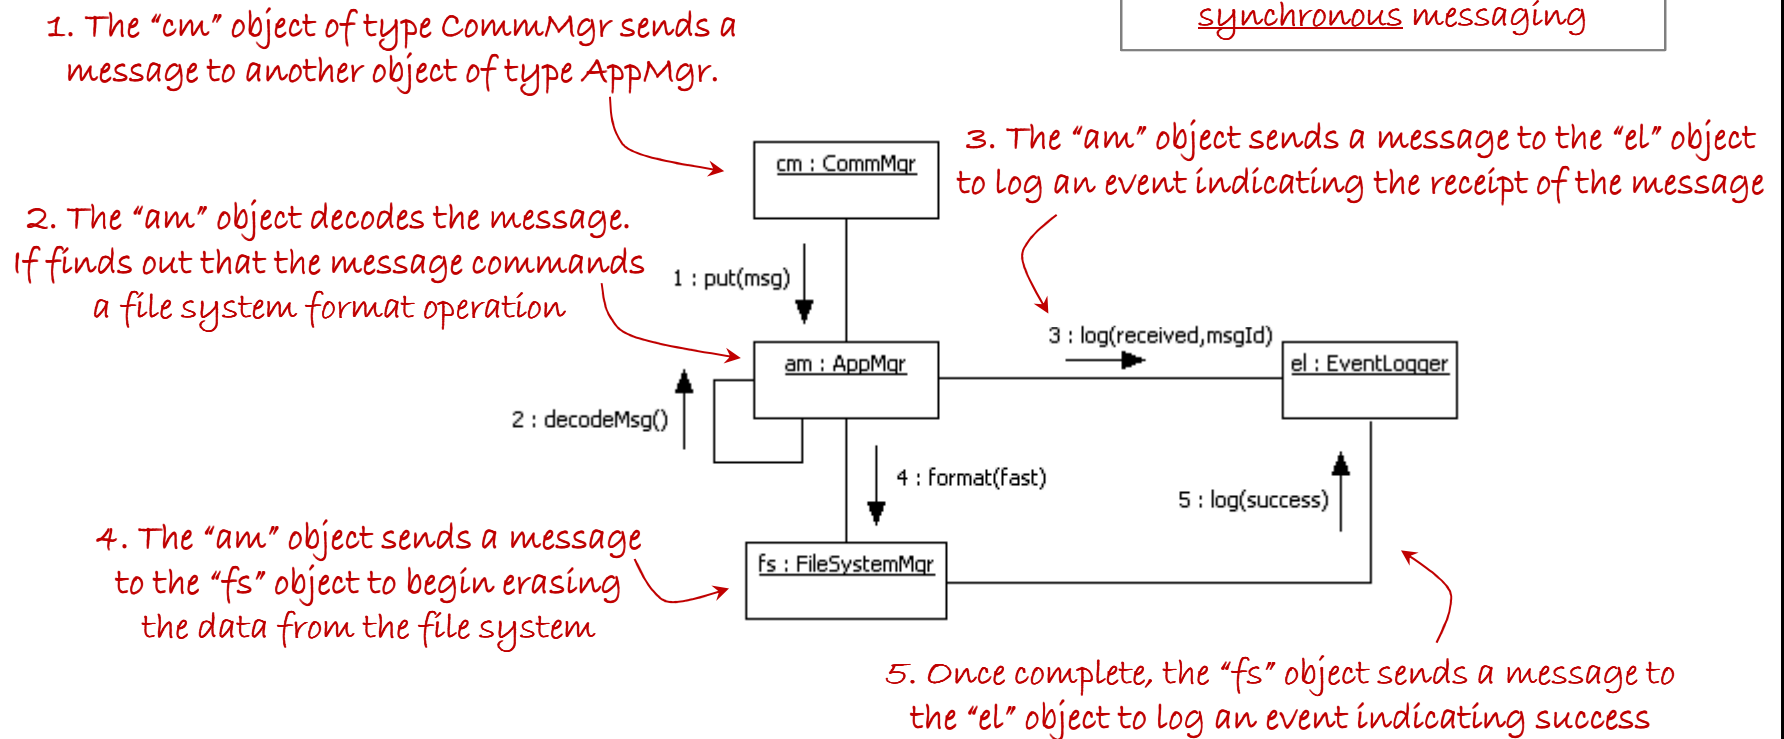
1. The "cm" object of type CommMgr sends a message to another object of type AppMgr.

synchronous messaging

3. The "am" object sends a message to the "el" object to log an event indicating the receipt of the message

2. The "am" object decodes the message. If finds out that the message commands a file system format operation

cm : CommMgr

1 : put(msg)

am : AppMgr

3 : log(received,msgId)

el : EventLogger

2 : decodeMsg()

4 : format(fast)

5 : log(success)

4. The "am" object sends a message to the "fs" object to begin erasing the data from the file system

fs : FileSystemMgr

5. Once complete, the "fs" object sends a message to the "el" object to log an event indicating success